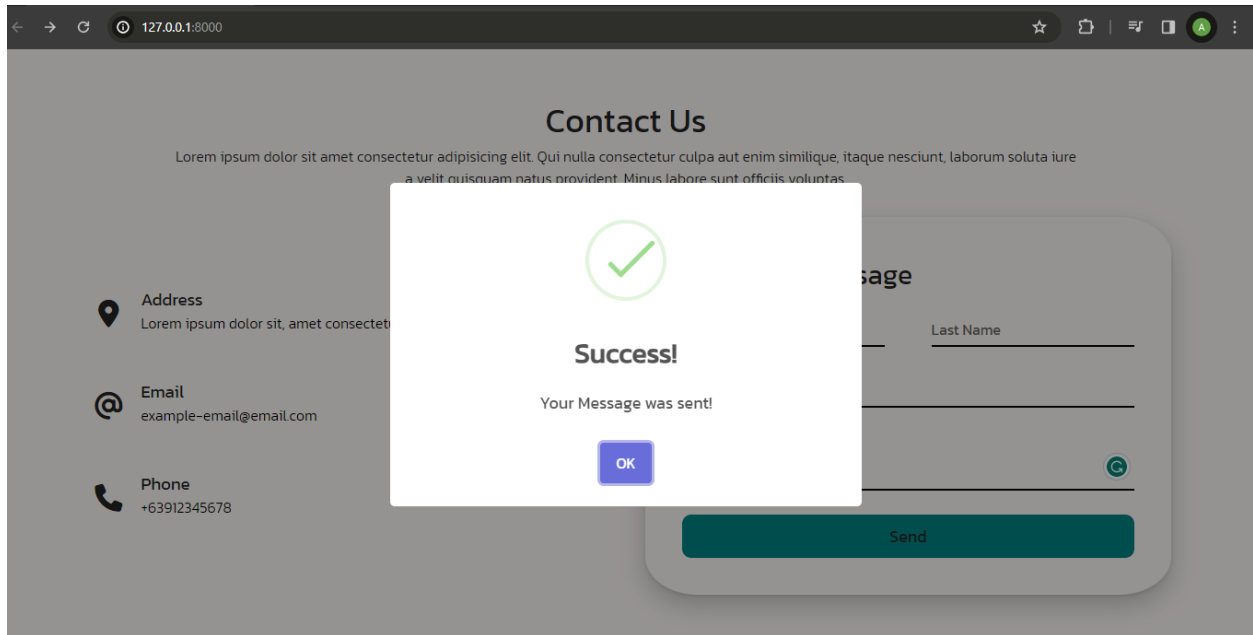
127.0.0.1:8000

A

Contact Us

Lorem ipsum dolor sit amet consectetur adipisicing elit. Qui nulla consectetur culpa aut enim similique, itaque nesciunt, laborum soluta iure a velit quisquam natus provident. Minus labore sunt officiis voluptas.

Address
Lorem ipsum dolor sit, amet consectet

Email
example-email@email.com

Phone
+63912345678

sage

Last Name

Send

Success!

Your Message was sent!

OK